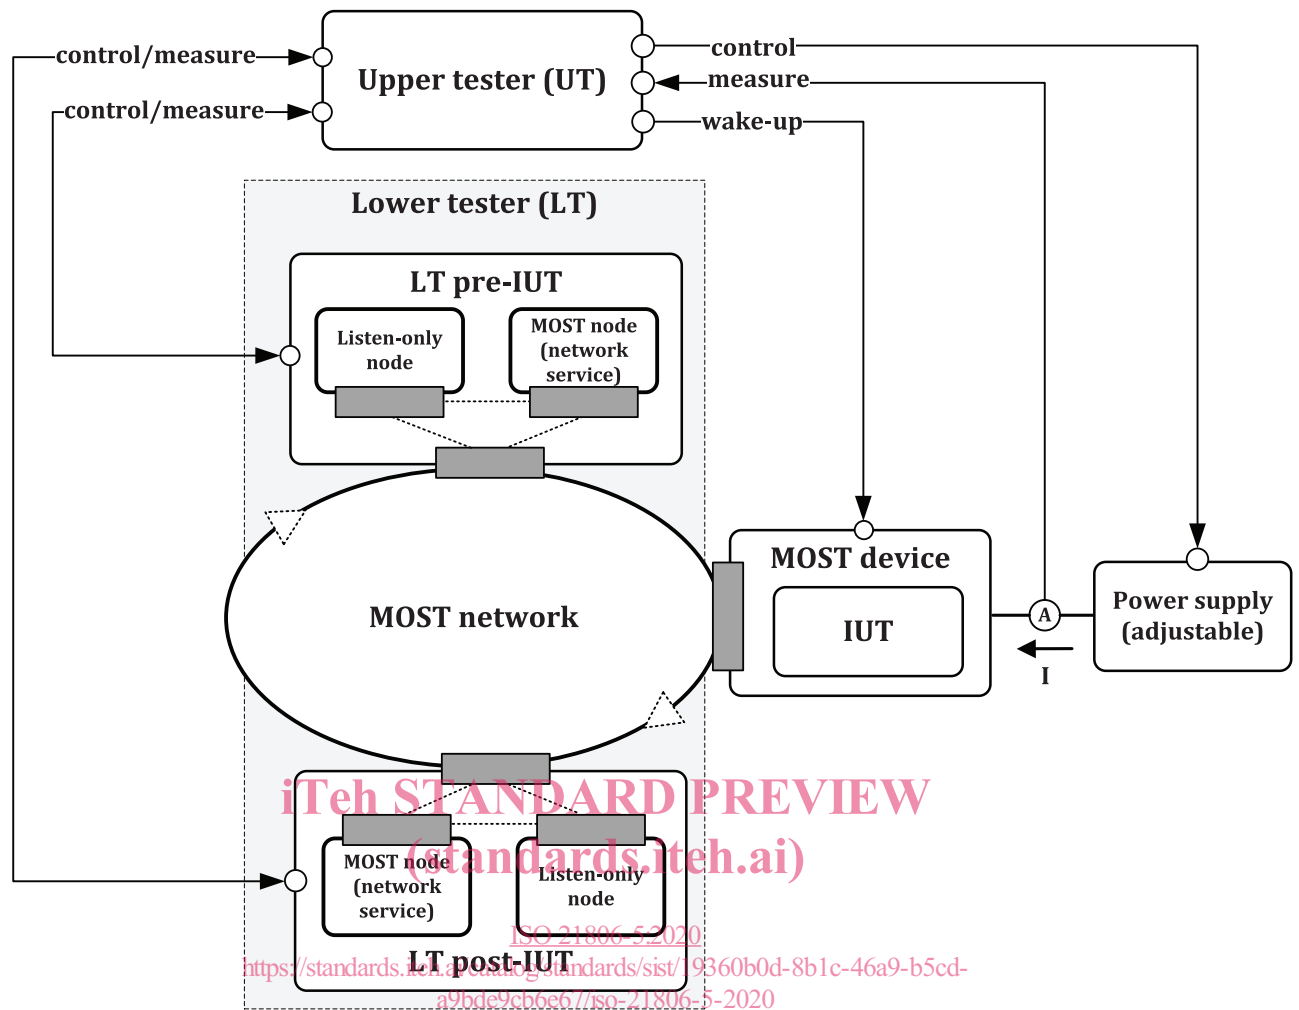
control/measure
control/measure
Upper tester (UT)
control
measure
wake-up
Lower tester (LT)
LT pre-IUT
Listen-only node
MOST node (network service)
MOST network
MOST device
IUT
A
Power supply (adjustable)
I
iTeh STANDARD PREVIEW
(standards.iteh.ai)
MOST node (network service)
Listen-only node
ISO 21806-5:2020
https://standards.iteh.ai/catalog/standards/sist/19360b0d-8b1c-46a9-b5cd-a9bde9cb6e67/iso-21806-5-2020
LT post-IUT